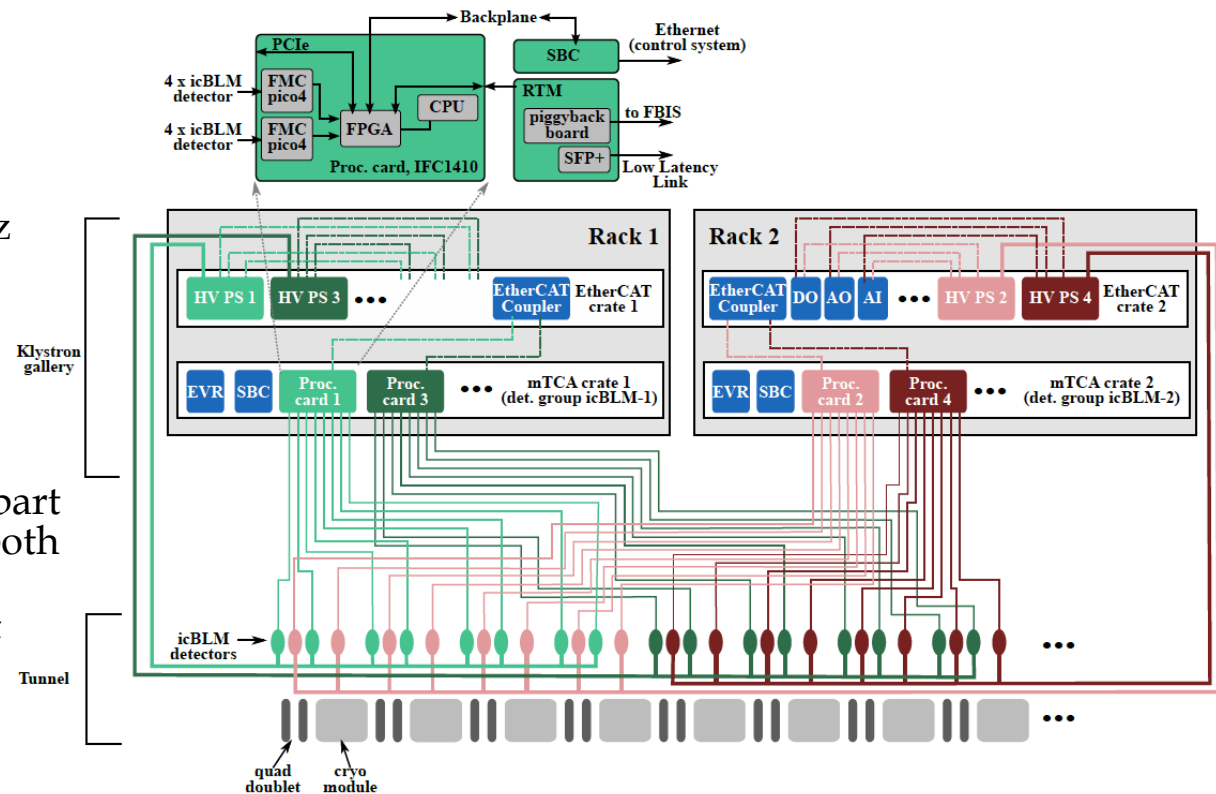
Backplane
PCIe
SBC
Ethernet (control system)
4 x icBLM detector
FMC pico4
FPGA
CPU
4 x icBLM detector
FMC pico4
Proc. card, IFC1410
RTM
piggyback board
to FBIS
SFP+
Low Latency Link

z

Rack 1
HV PS 1
HV PS 3
•••
EtherCAT Coupler
EtherCAT crate 1
EVR
SBC
Proc. card 1
Proc. card 3
•••
mTCA crate 1 (det. group icBLM-1)

Rack 2
EtherCAT Coupler
DO
AO
AI
•••
HV PS 2
HV PS 4
EtherCAT crate 2
EVR
SBC
Proc. card 2
Proc. card 4
•••
mTCA crate 2 (det. group icBLM-2)

Klystron gallery

part
oth

icBLM detectors
•••
Tunnel
•••
quad doublet
cryo module